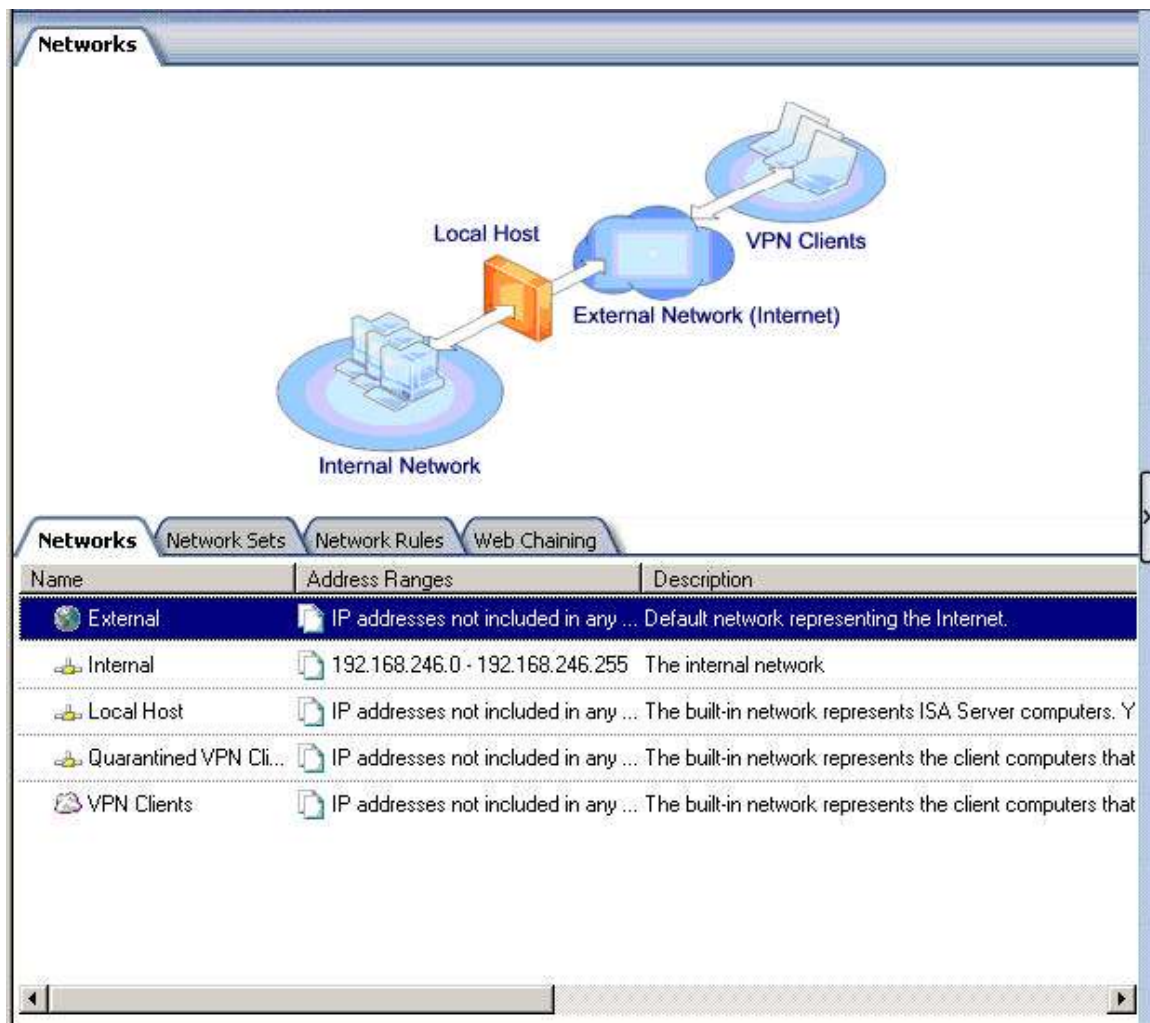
Networks

Local Host

VPN Clients

External Network (Internet)

Internal Network

Networks | Network Sets | Network Rules | Web Chaining

| Name | Address Ranges | Description |
|---|---|---|
| External | IP addresses not included in any ... | Default network representing the Internet. |
| Internal | 192.168.246.0 - 192.168.246.255 | The internal network |
| Local Host | IP addresses not included in any ... | The built-in network represents ISA Server computers. Y |
| Quarantined VPN Cli... | IP addresses not included in any ... | The built-in network represents the client computers that |
| VPN Clients | IP addresses not included in any ... | The built-in network represents the client computers that |